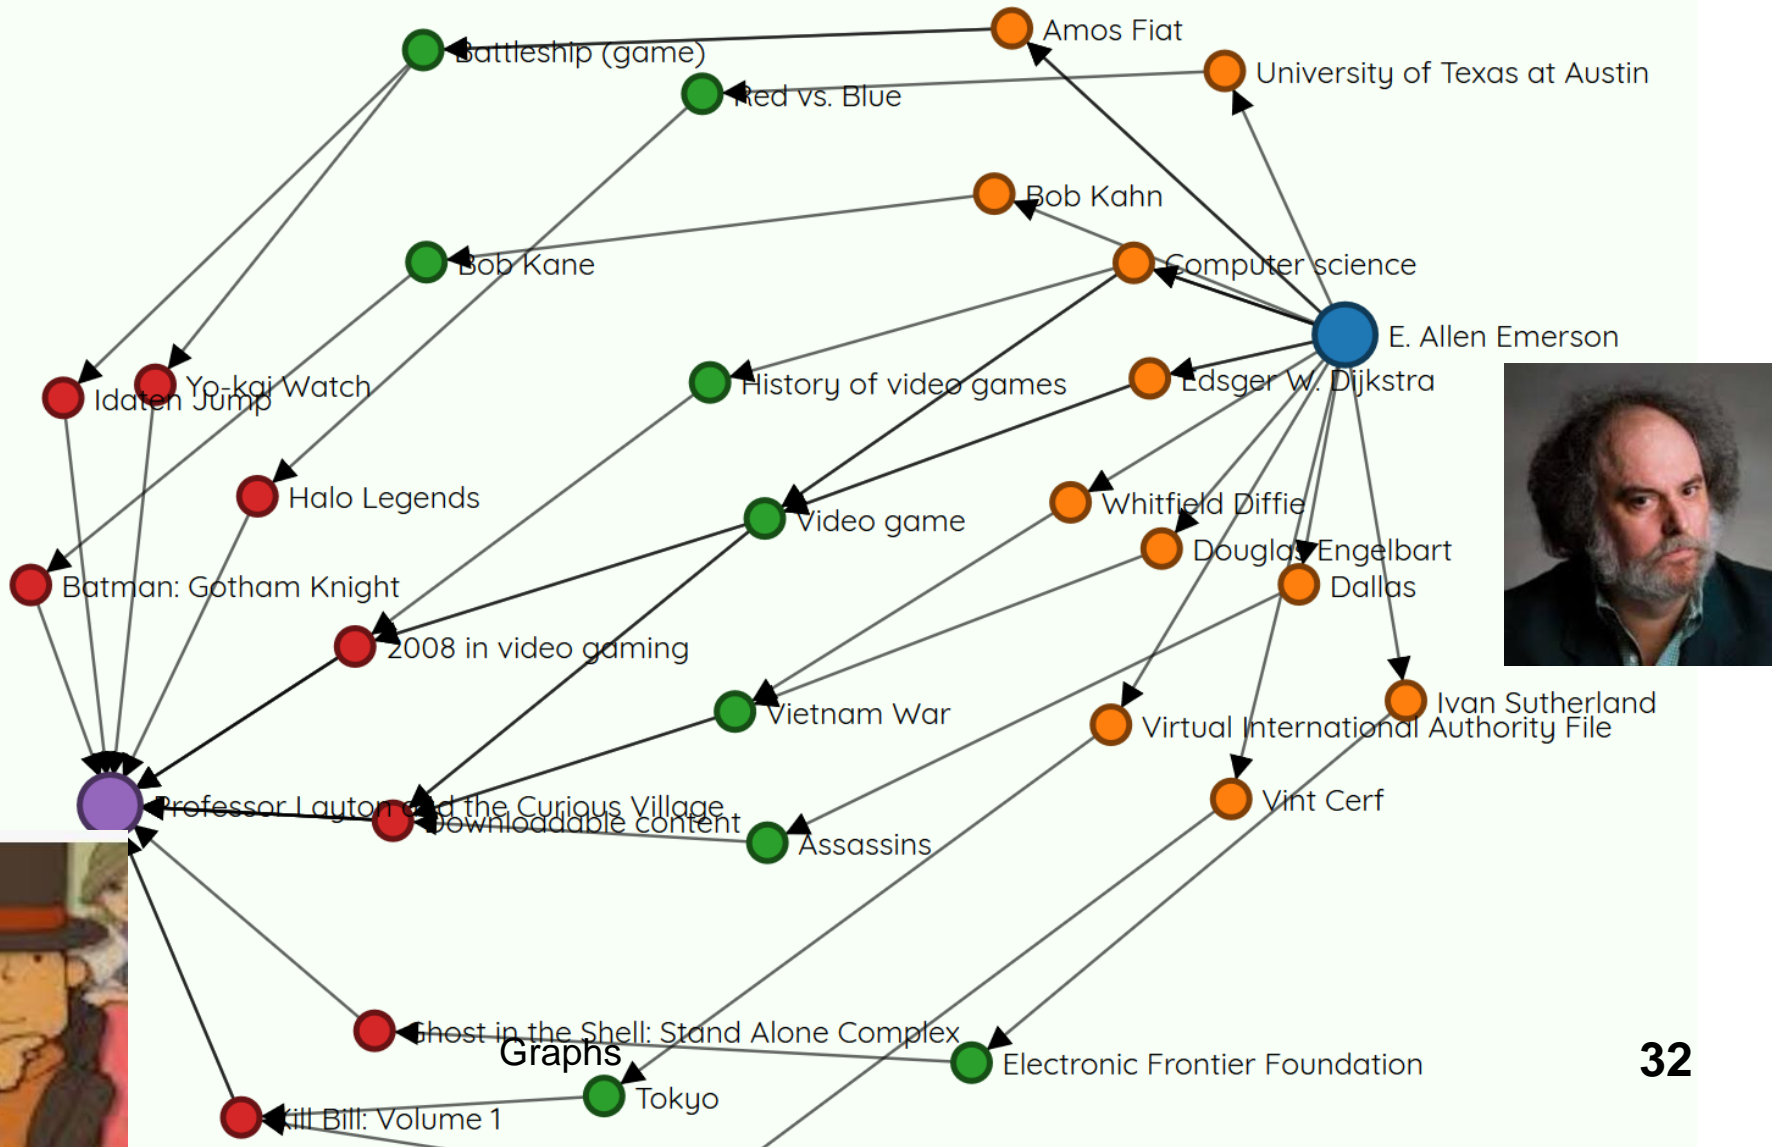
Battleship (game)
Amos Fiat
University of Texas at Austin
Red vs. Blue
Bob Kahn
Bob Kane
Computer science
E. Allen Emerson
Idaten Jump
Yo-kai Watch
History of video games
Edsger W. Dijkstra
Halo Legends
Video game
Whitfield Diffie
Douglas Engelbart
Dallas
Batman: Gotham Knight
2008 in video gaming
Vietnam War
Ivan Sutherland
Virtual International Authority File
Professor Layton and the Curious Village
Downloadable content
Assassins
Vint Cerf
Ghost in the Shell: Stand Alone Complex
Graphs
Electronic Frontier Foundation
32
Tokyo
Kill Bill: Volume 1